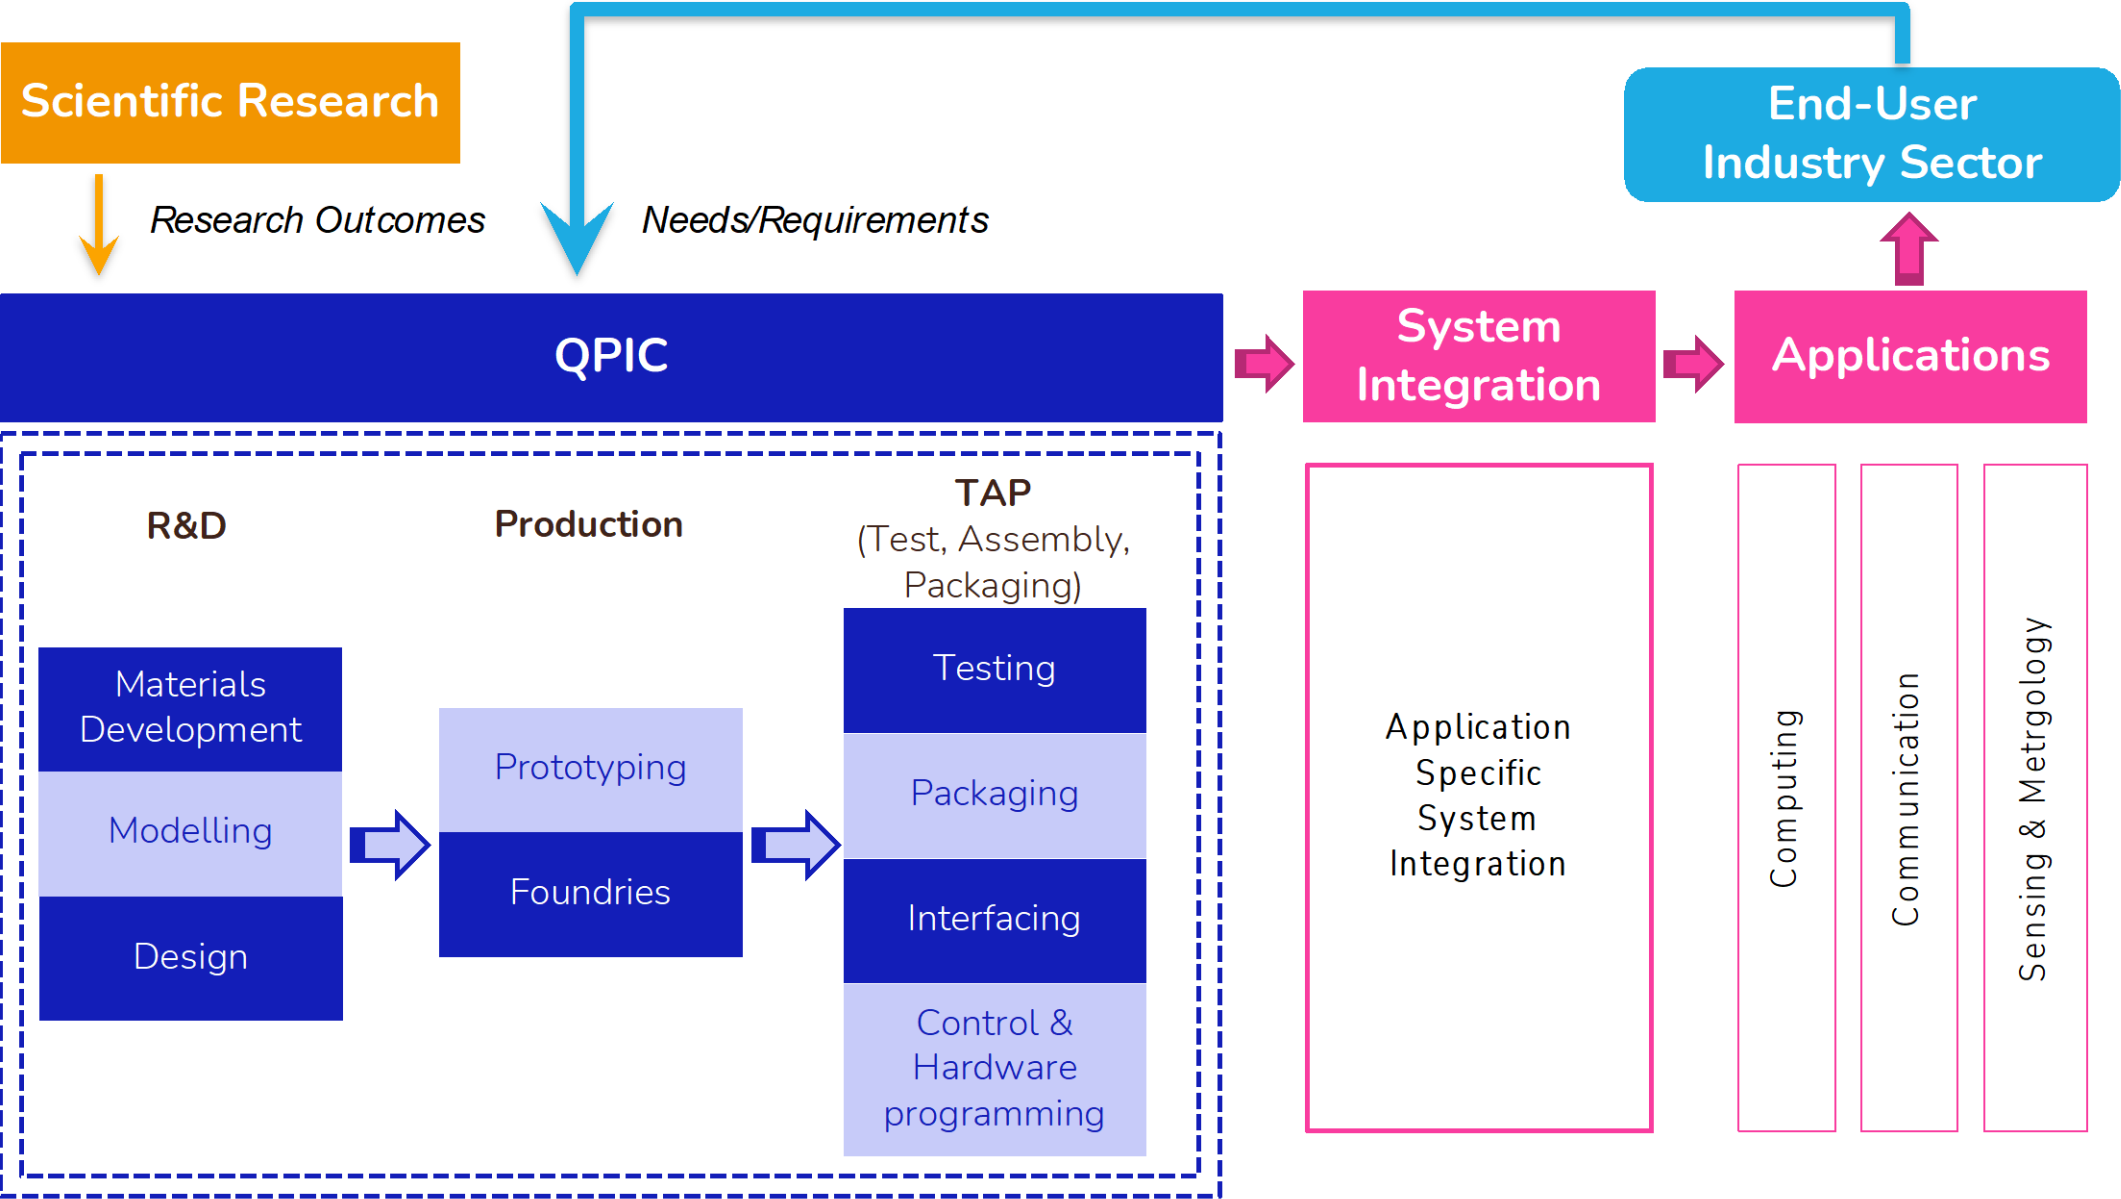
Scientific Research

Research Outcomes

Needs/Requirements

End-User Industry Sector

QPIC

System Integration

Applications

R&D

Production

TAP
(Test, Assembly, Packaging)

Materials Development

Modelling

Design

Prototyping

Foundries

Testing

Packaging

Interfacing

Control & Hardware programming

Application Specific System Integration

Computing

Communication

Sensing & Metrgology